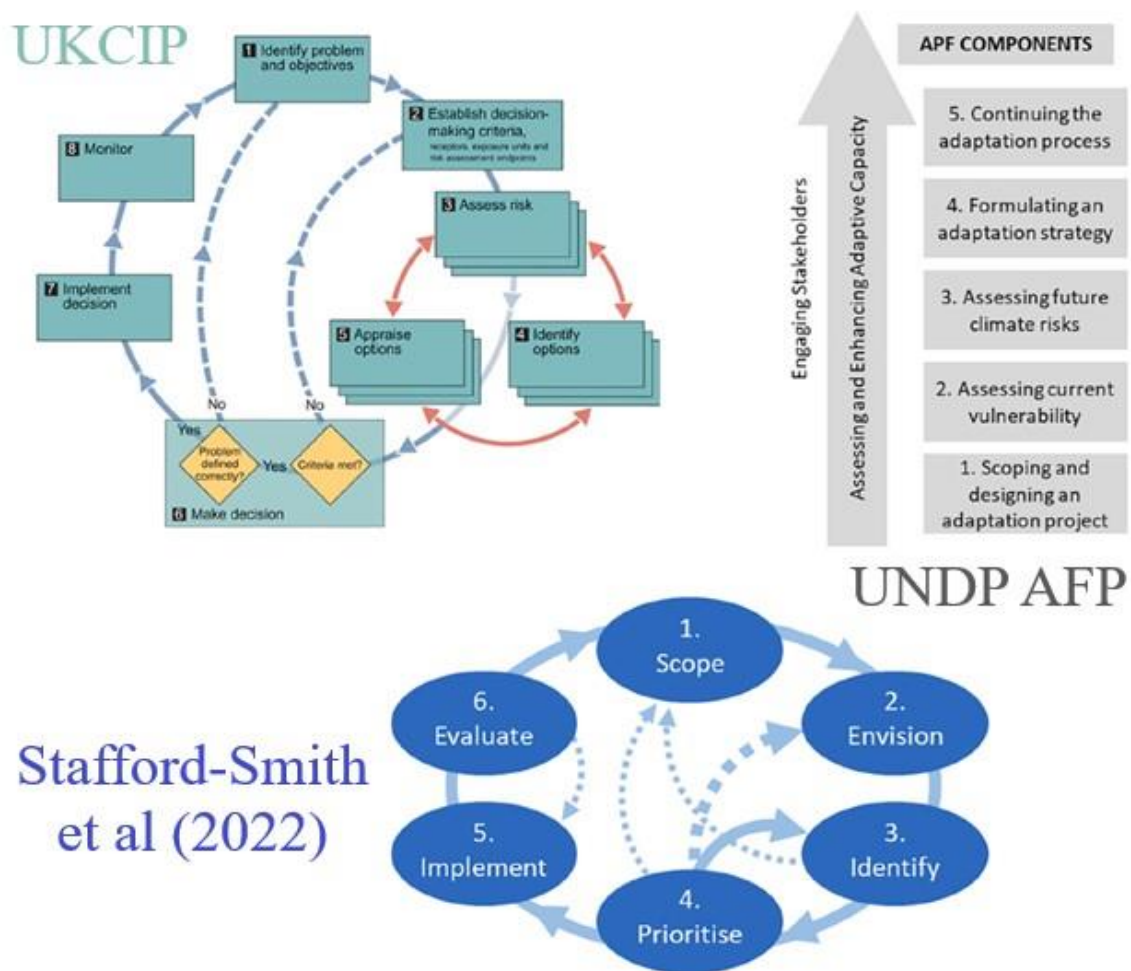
UKCIP

1 Identify problem and objectives

2 Establish decision-making criteria, receptors, exposure units and risk assessment endpoints

3 Assess risk

4 Identify options

5 Appraise options

6 Make decision

7 Implement decision

8 Monitor

No

No

Yes

Yes

Problem defined correctly?

Criteria met?

APF COMPONENTS

Engaging Stakeholders

Assessing and Enhancing Adaptive Capacity

5. Continuing the adaptation process

4. Formulating an adaptation strategy

3. Assessing future climate risks

2. Assessing current vulnerability

1. Scoping and designing an adaptation project

UNDP AFP

Stafford-Smith et al (2022)

1. Scope

2. Envision

3. Identify

4. Prioritise

5. Implement

6. Evaluate